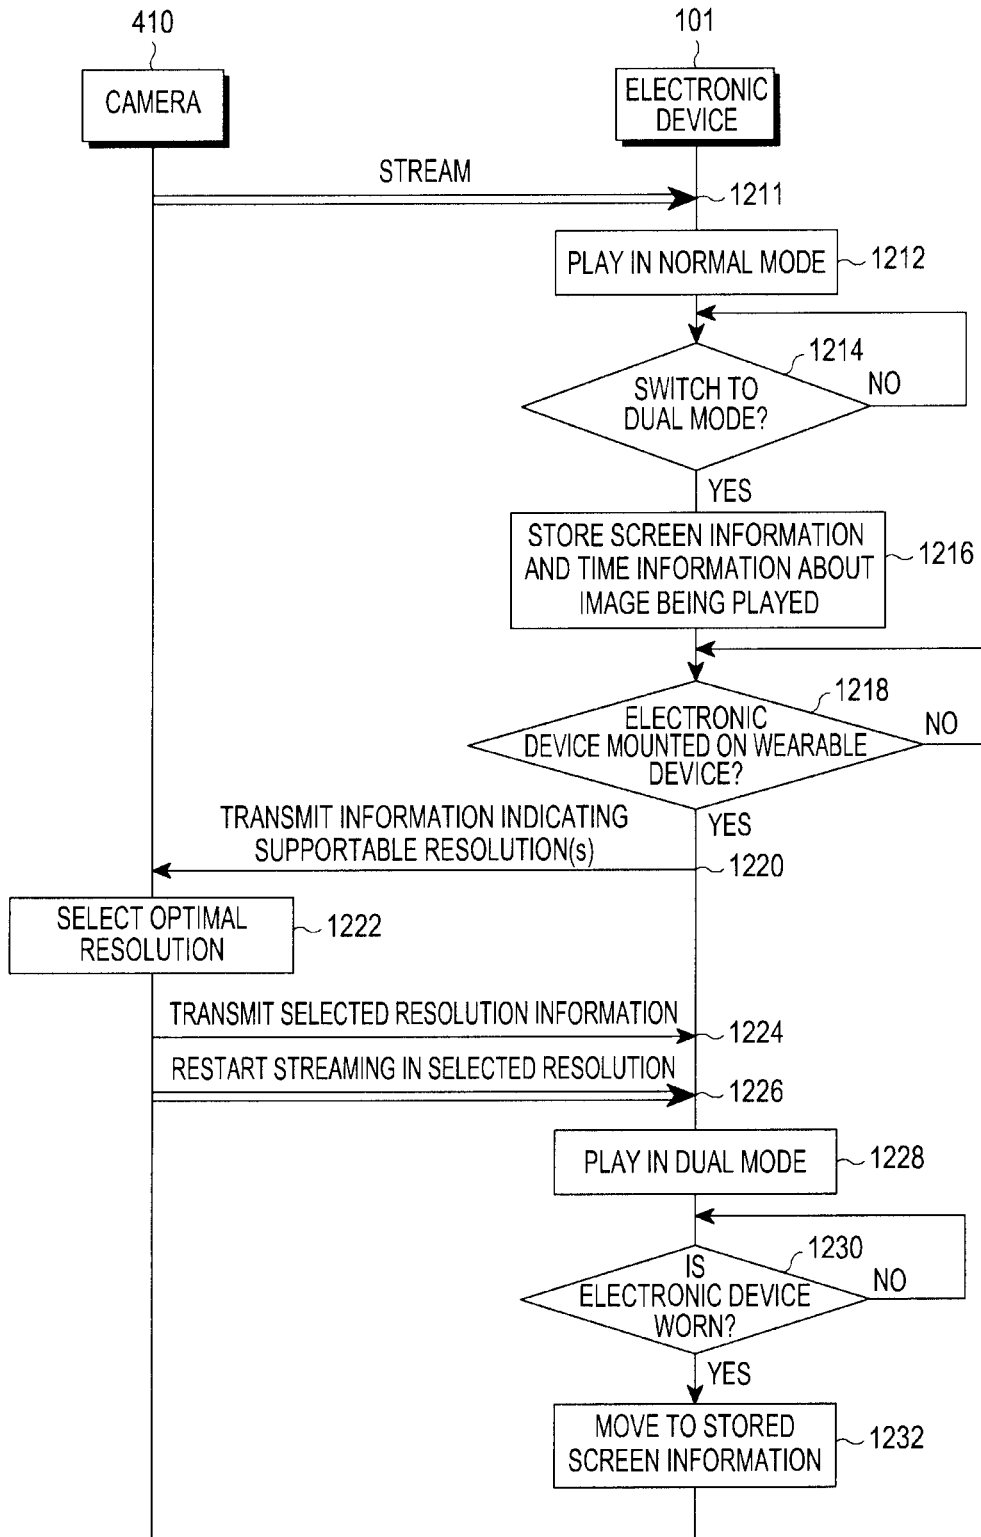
410

CAMERA

101

ELECTRONIC DEVICE

STREAM

1211

PLAY IN NORMAL MODE

1212

1214

SWITCH TO DUAL MODE?

NO

YES

STORE SCREEN INFORMATION AND TIME INFORMATION ABOUT IMAGE BEING PLAYED

1216

1218

ELECTRONIC DEVICE MOUNTED ON WEARABLE DEVICE?

NO

YES

TRANSMIT INFORMATION INDICATING SUPPORTABLE RESOLUTION(s)

1220

SELECT OPTIMAL RESOLUTION

1222

TRANSMIT SELECTED RESOLUTION INFORMATION

1224

RESTART STREAMING IN SELECTED RESOLUTION

1226

PLAY IN DUAL MODE

1228

1230

IS ELECTRONIC DEVICE WORN?

NO

YES

MOVE TO STORED SCREEN INFORMATION

1232